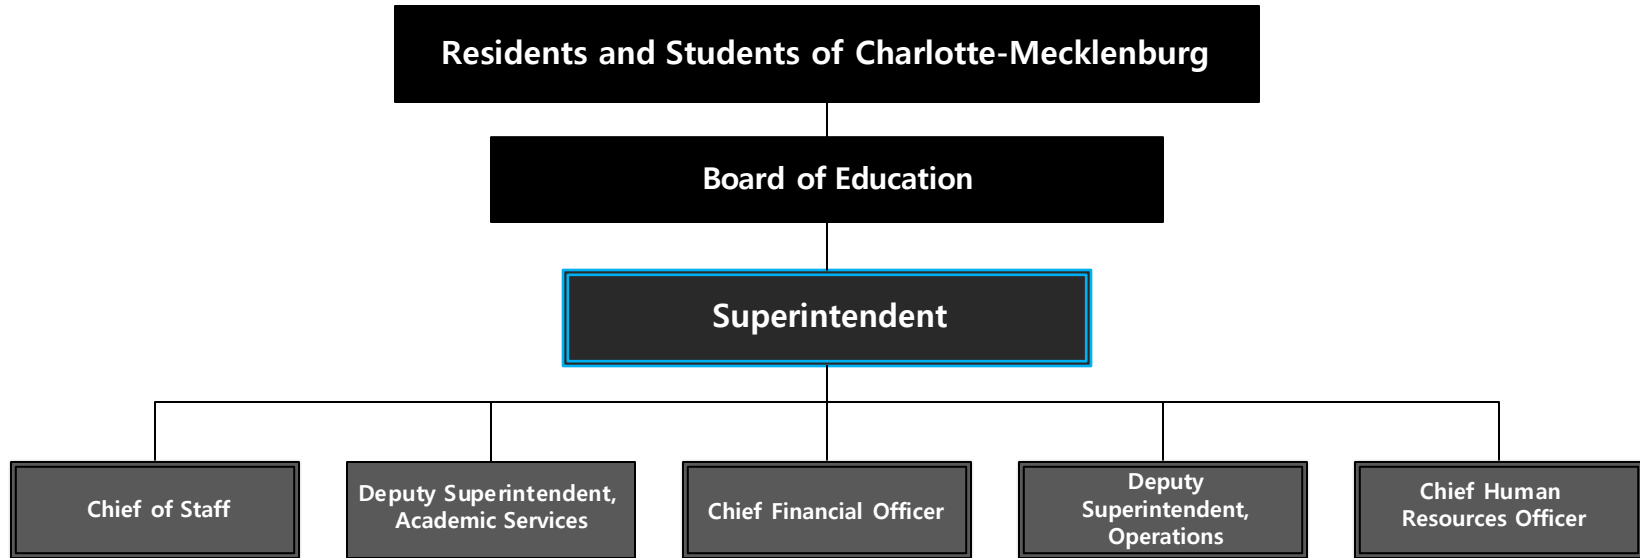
Residents and Students of Charlotte-Mecklenburg

Board of Education

Superintendent

Chief of Staff

Deputy Superintendent, Academic Services

Chief Financial Officer

Deputy Superintendent, Operations

Chief Human Resources Officer